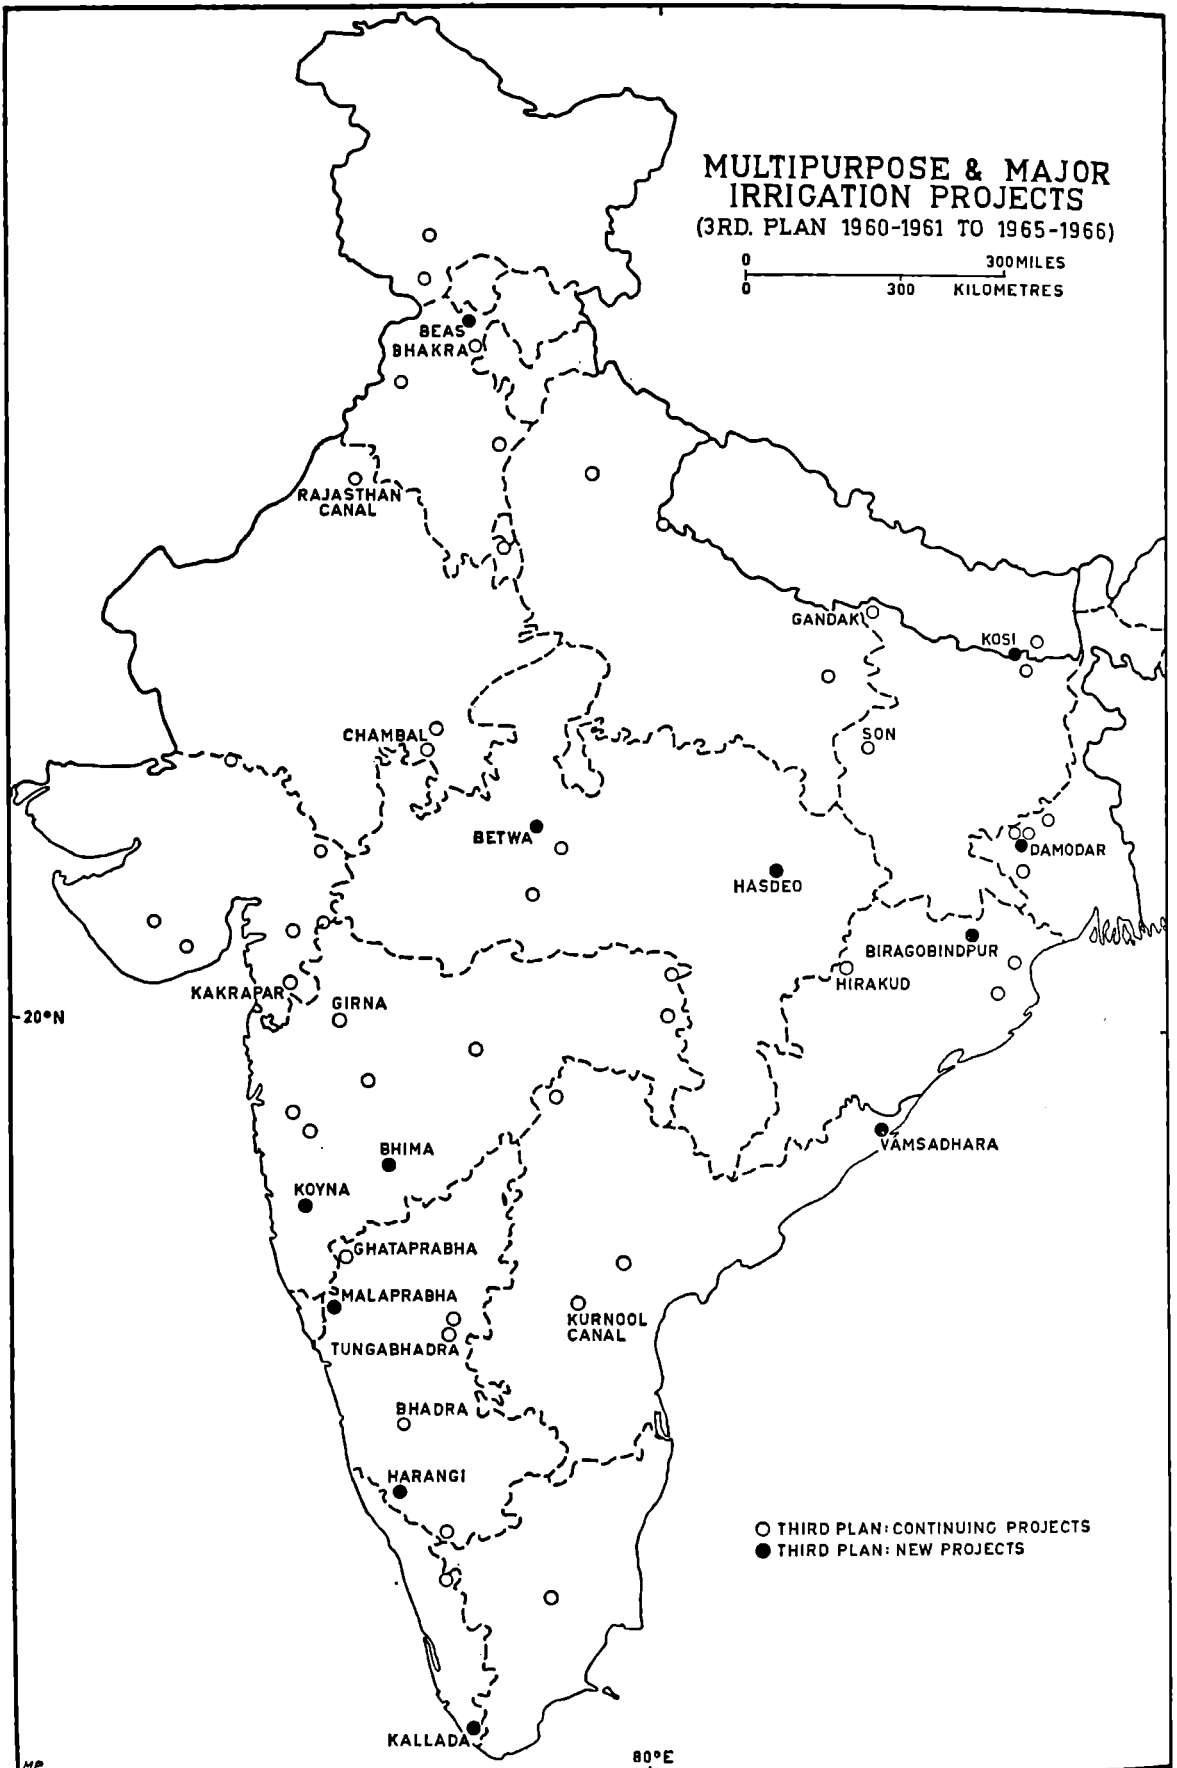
MULTIPURPOSE & MAJOR IRRIGATION PROJECTS
(3RD. PLAN 1960-1961 TO 1965-1966)

0 300 MILES
0 300 KILOMETRES

BEAS
BHAKRA
RAJASTHAN CANAL
GANDAK
KOSI
CHAMBAL
SON
BETWA
HASDEO
DAMODAR
BIRAGOBINDPUR
HIRAKUD
KAKRAPAR
GIRNA
20°N
BHIMA
KOYNA
VAMSADHARA
GHATAPRABHA
MALAPRABHA
TUNGABHADRA
KURNOOL CANAL
BHADRA
HARANGI
KALLADA
80°E

○ THIRD PLAN: CONTINUING PROJECTS
● THIRD PLAN: NEW PROJECTS

MP